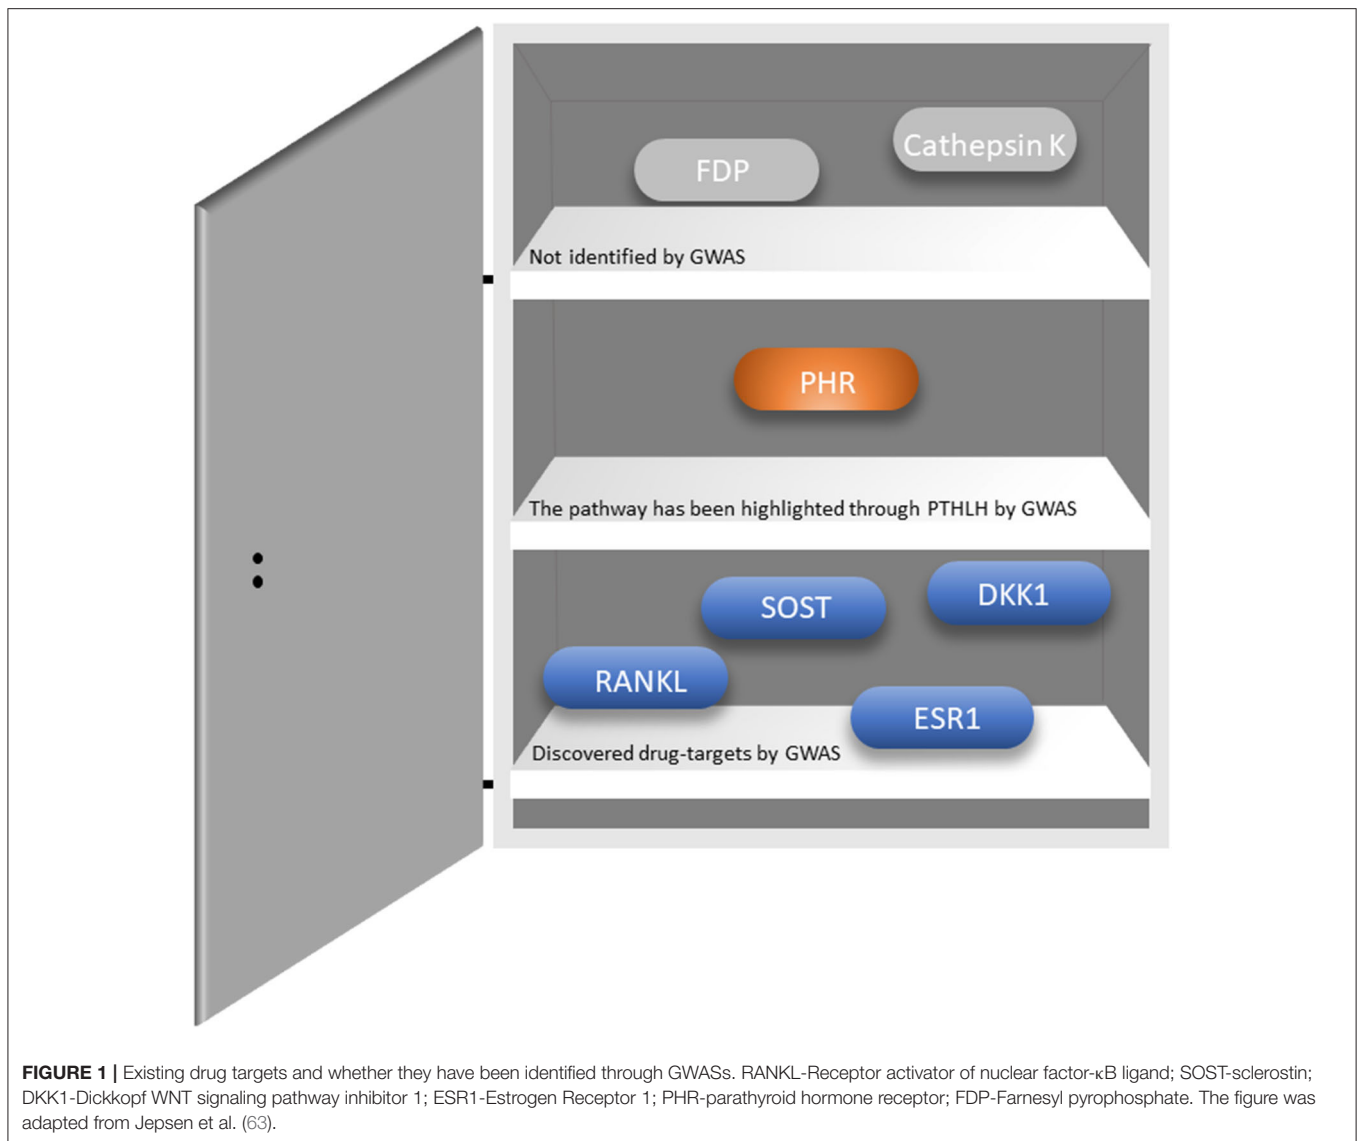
FDP

Cathepsin K

Not identified by GWAS

PHR

The pathway has been highlighted through PTHLH by GWAS

SOST

DKK1

RANKL

ESR1

Discovered drug-targets by GWAS

**FIGURE 1 |** Existing drug targets and whether they have been identified through GWASs. RANKL-Receptor activator of nuclear factor-κB ligand; SOST-sclerostin; DKK1-Dickkopf WNT signaling pathway inhibitor 1; ESR1-Estrogen Receptor 1; PHR-parathyroid hormone receptor; FDP-Farnesyl pyrophosphate. The figure was adapted from Jepsen et al. (63).